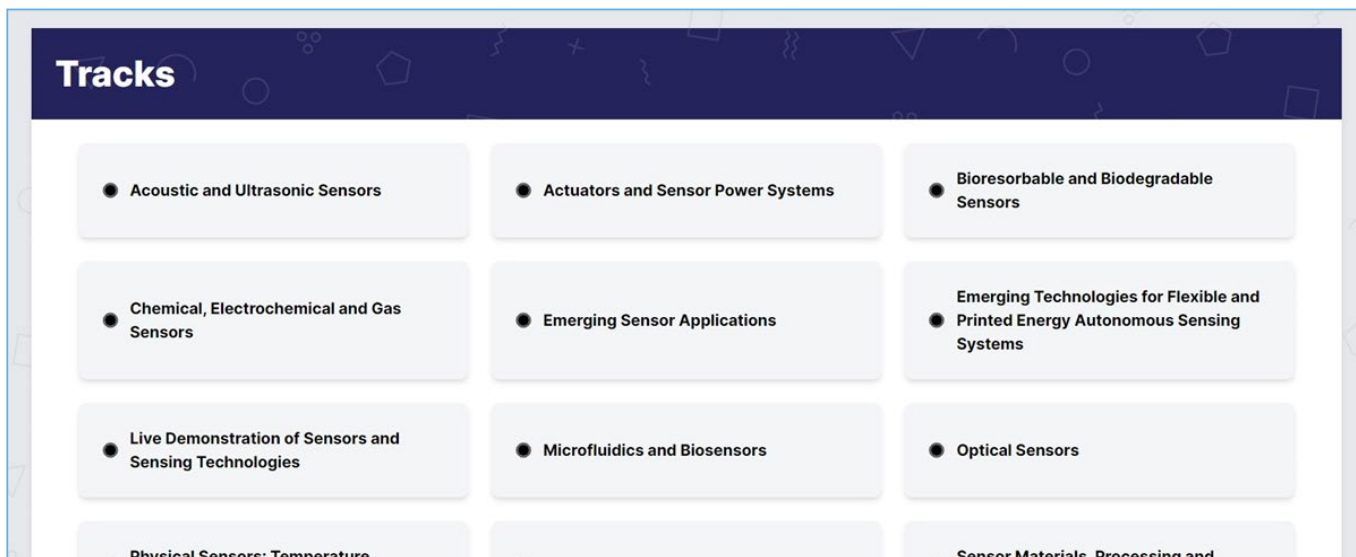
Tracks

Acoustic and Ultrasonic Sensors

Actuators and Sensor Power Systems

Bioresorbable and Biodegradable Sensors

Chemical, Electrochemical and Gas Sensors

Emerging Sensor Applications

Emerging Technologies for Flexible and Printed Energy Autonomous Sensing Systems

Live Demonstration of Sensors and Sensing Technologies

Microfluidics and Biosensors

Optical Sensors

Physical Sensors: Temperature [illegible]

Sensor Materials, Processing and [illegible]